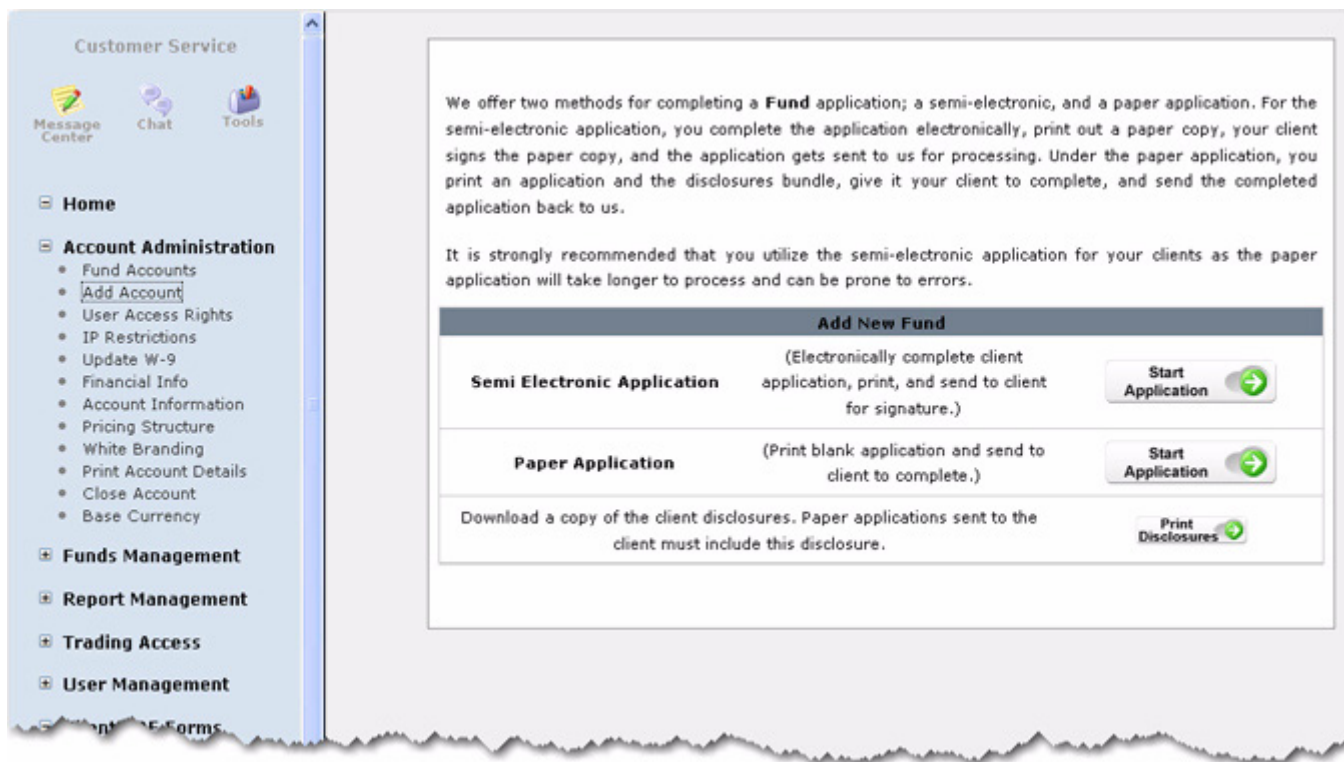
Customer Service

Message Center Chat Tools

⊟ Home

⊟ Account Administration
- Fund Accounts
- Add Account
- User Access Rights
- IP Restrictions
- Update W-9
- Financial Info
- Account Information
- Pricing Structure
- White Branding
- Print Account Details
- Close Account
- Base Currency

⊞ Funds Management

⊞ Report Management

⊞ Trading Access

⊞ User Management

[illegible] Forms

We offer two methods for completing a **Fund** application; a semi-electronic, and a paper application. For the semi-electronic application, you complete the application electronically, print out a paper copy, your client signs the paper copy, and the application gets sent to us for processing. Under the paper application, you print an application and the disclosures bundle, give it your client to complete, and send the completed application back to us.

It is strongly recommended that you utilize the semi-electronic application for your clients as the paper application will take longer to process and can be prone to errors.

| Add New Fund | | |
|---|---|---|
| Semi Electronic Application | (Electronically complete client application, print, and send to client for signature.) | Start Application |
| Paper Application | (Print blank application and send to client to complete.) | Start Application |
| Download a copy of the client disclosures. Paper applications sent to the client must include this disclosure. | | Print Disclosures |